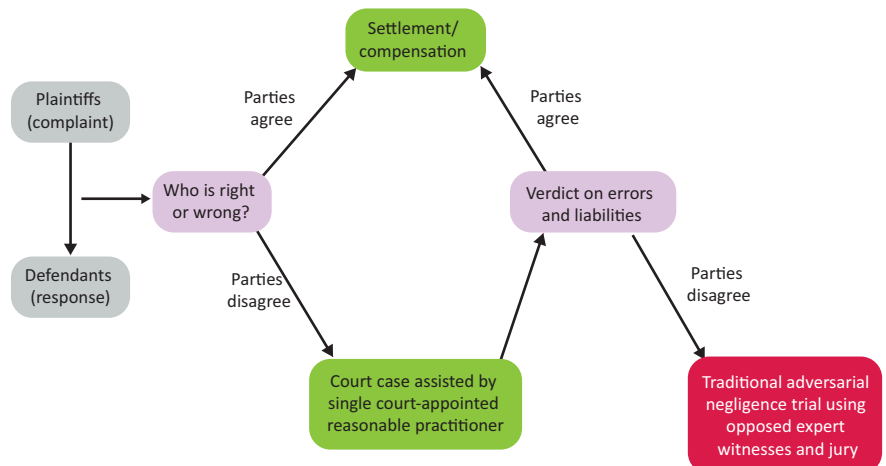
Settlement/ compensation

Plaintiffs (complaint)

Defendants (response)

Parties agree

Who is right or wrong?

Parties disagree

Court case assisted by single court-appointed reasonable practitioner

Parties agree

Verdict on errors and liabilities

Parties disagree

Traditional adversarial negligence trial using opposed expert witnesses and jury